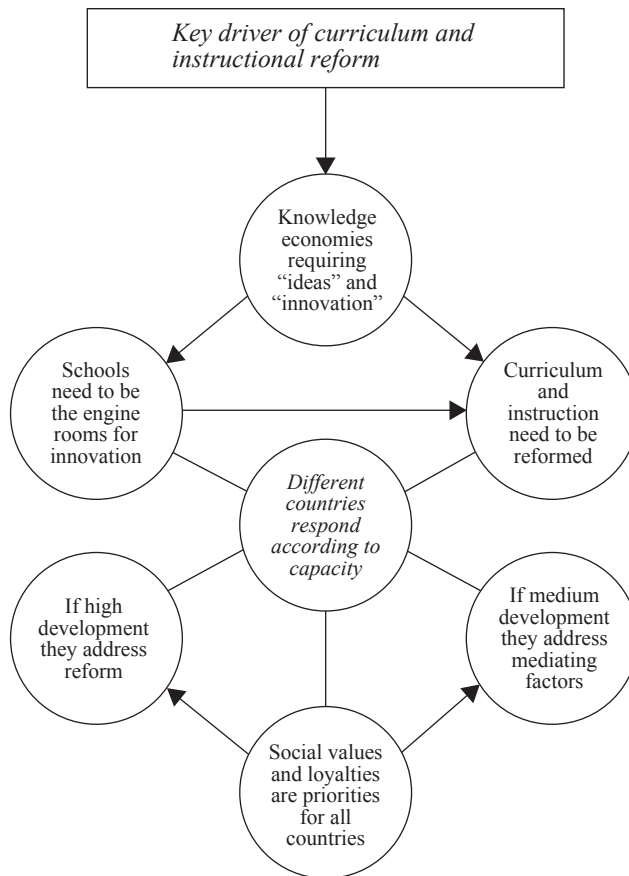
Key driver of curriculum and instructional reform

Knowledge economies requiring "ideas" and "innovation"

Schools need to be the engine rooms for innovation

Curriculum and instruction need to be reformed

Different countries respond according to capacity

If high development they address reform

If medium development they address mediating factors

Social values and loyalties are priorities for all countries